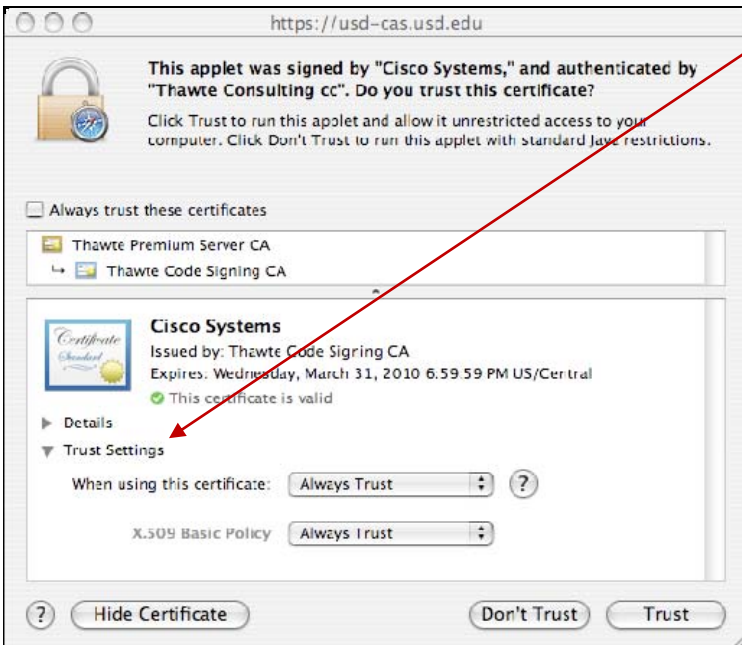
https://usd-cas.usd.edu

This applet was signed by "Cisco Systems," and authenticated by "Thawte Consulting cc". Do you trust this certificate?

Click Trust to run this applet and allow it unrestricted access to your computer. Click Don't Trust to run this applet with standard Java restrictions.

Always trust these certificates

Thawte Premium Server CA

↳ Thawte Code Signing CA

Certificate Standard

Cisco Systems

Issued by: Thawte Code Signing CA

Expires: Wednesday, March 31, 2010 6:59:59 PM US/Central

This certificate is valid

Details

Trust Settings

When using this certificate: Always Trust

X.509 Basic Policy Always Trust

?

Hide Certificate

Don't Trust

Trust